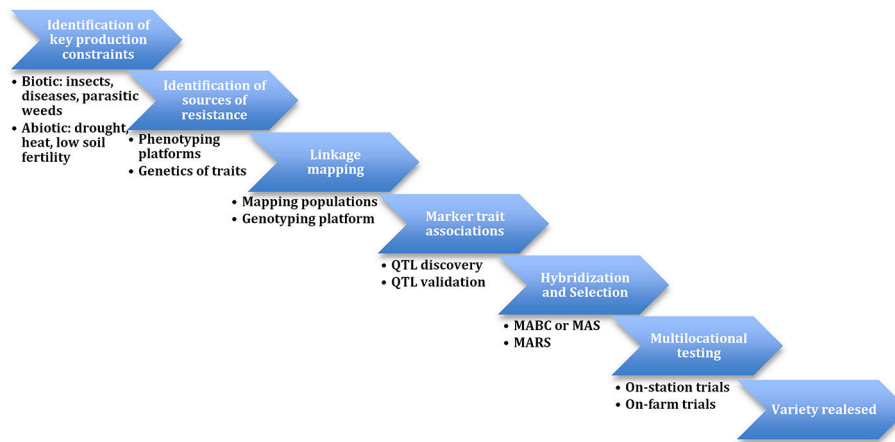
Identification of key production constraints

• Biotic: insects, diseases, parasitic weeds
• Abiotic: drought, heat, low soil fertility

Identification of sources of resistance

• Phenotyping platforms
• Genetics of traits

Linkage mapping

• Mapping populations
• Genotyping platform

Marker trait associations

• QTL discovery
• QTL validation

Hybridization and Selection

• MABC or MAS
• MARS

Multilocational testing

• On-station trials
• On-farm trials

Variety realesed